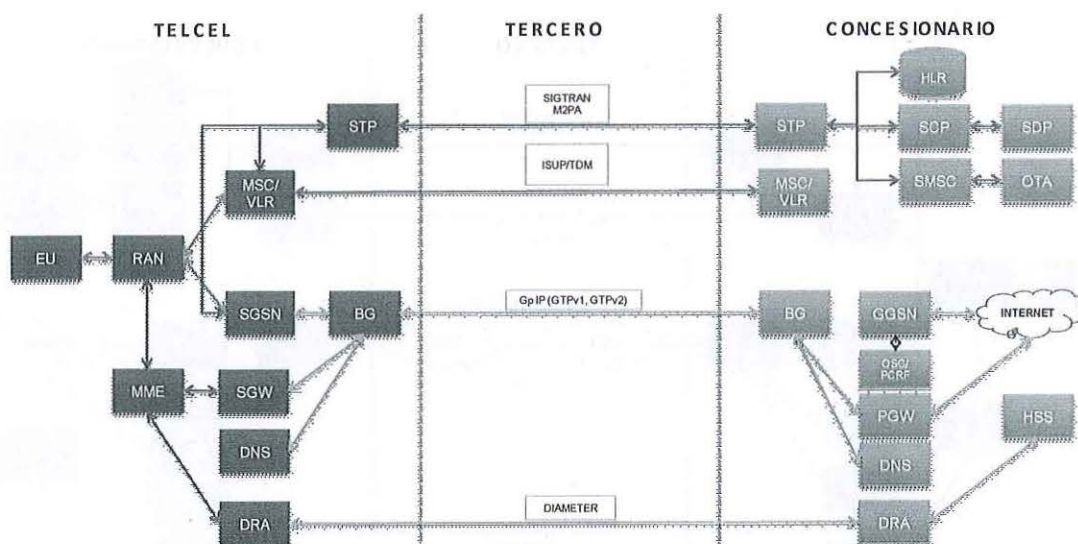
TELCEL

TERCERO

CONCESIONARIO

STP

MSC/ VLR

EU

RAN

SGSN

BG

MME

SGW

DNS

DRA

SIGTRAN M2PA

ISUP/TDM

Gp IP (GTPv1, GTPv2)

DIAMETER

STP

HLR

SCP

SDP

SMSC

OTA

MSC/ VLR

BG

GGSN

INTERNET

OSC/ PCRF

PGW

HSS

DNS

DRA